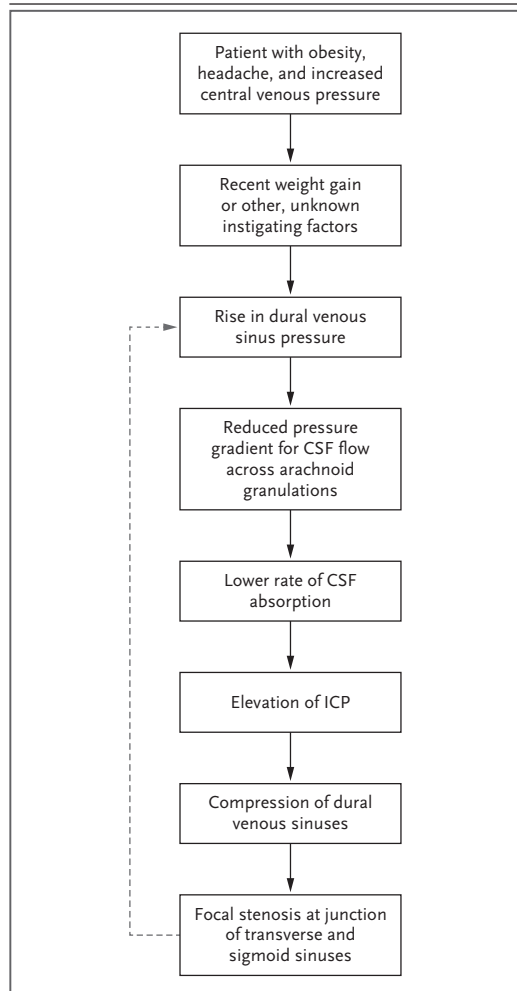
Patient with obesity, headache, and increased central venous pressure

Recent weight gain or other, unknown instigating factors

Rise in dural venous sinus pressure

Reduced pressure gradient for CSF flow across arachnoid granulations

Lower rate of CSF absorption

Elevation of ICP

Compression of dural venous sinuses

Focal stenosis at junction of transverse and sigmoid sinuses